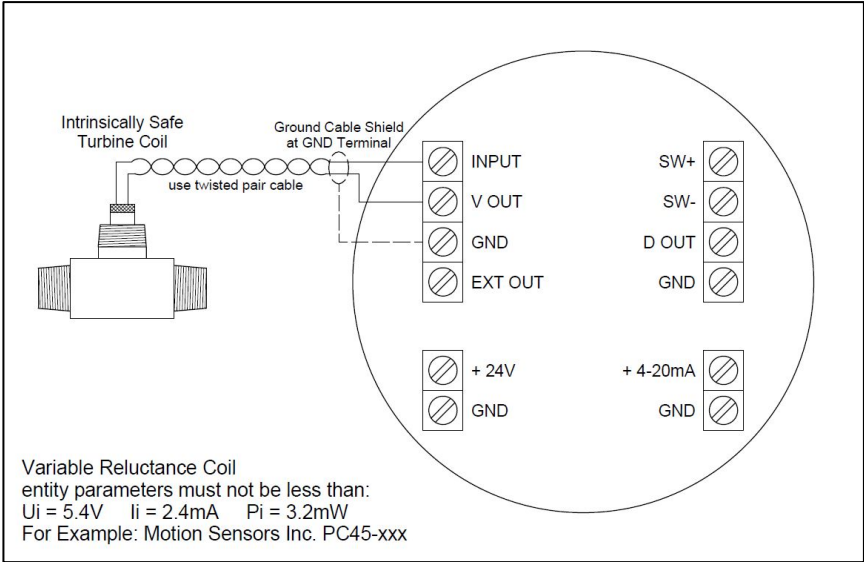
Intrinsically Safe Turbine Coil

Ground Cable Shield at GND Terminal

use twisted pair cable

INPUT
V OUT
GND
EXT OUT

SW+
SW-
D OUT
GND

+ 24V
GND

+ 4-20mA
GND

Variable Reluctance Coil
entity parameters must not be less than:
Ui = 5.4V Ii = 2.4mA Pi = 3.2mW
For Example: Motion Sensors Inc. PC45-xxx